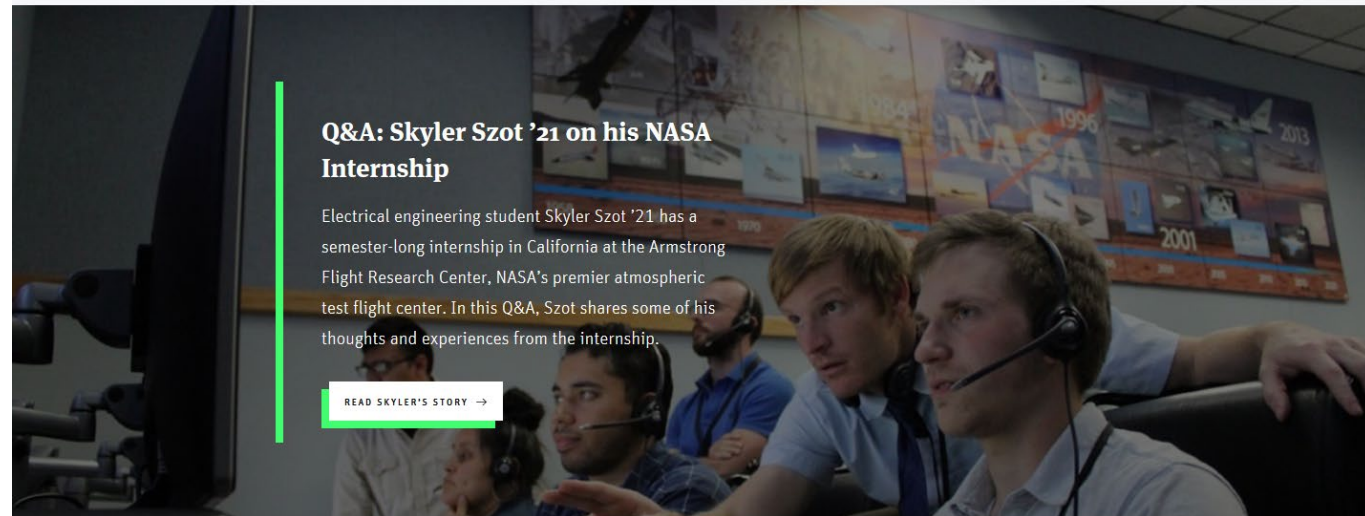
Q&A: Skyler Szot ’21 on his NASA Internship

Electrical engineering student Skyler Szot ’21 has a semester-long internship in California at the Armstrong Flight Research Center, NASA’s premier atmospheric test flight center. In this Q&A, Szot shares some of his thoughts and experiences from the internship.

READ SKYLER’S STORY →

1984

1996

2013

NASA

1970

2001